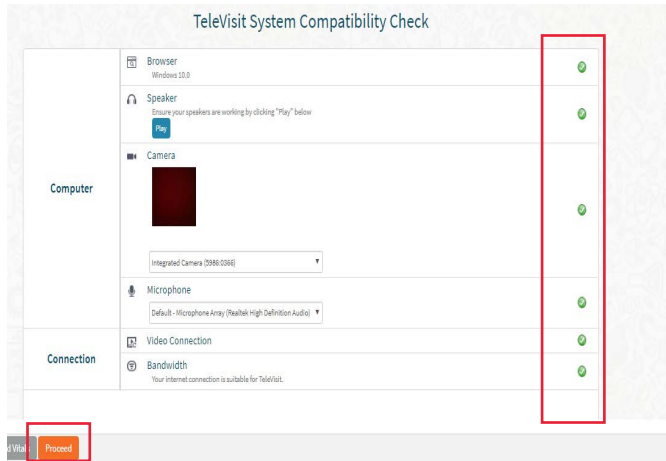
TeleVisit System Compatibility Check

| | | |
|---|---|---|
| Computer | Browser<br>Windows 10.0 | |
| | Speaker<br>Ensure your speakers are working by clicking "Play" below<br>Play | |
| | Camera<br>Integrated Camera (5986:0366) | |
| | Microphone<br>Default - Microphone Array (Realtek High Definition Audio) | |
| Connection | Video Connection | |
| | Bandwidth<br>Your internet connection is suitable for TeleVisit. | |

d Vital

Proceed